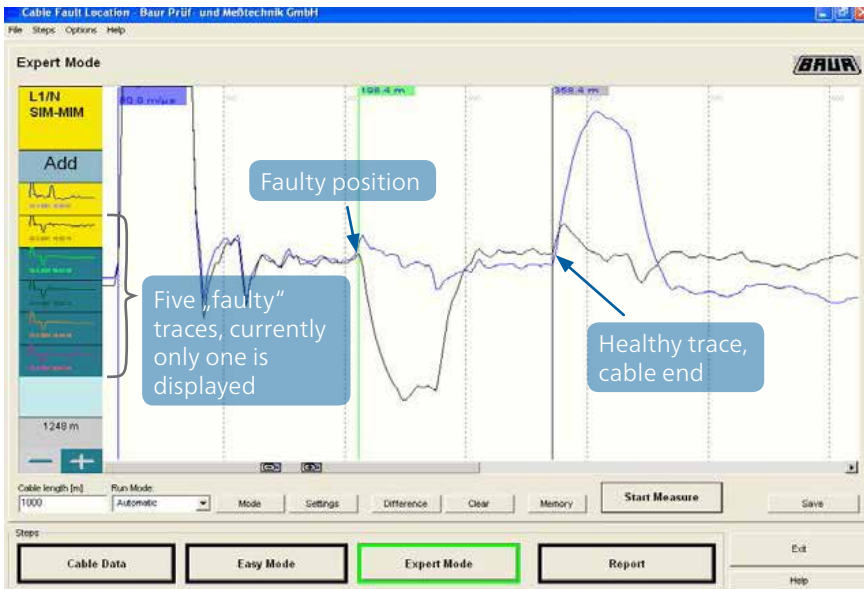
Cable Fault Location - Baur Prüf- und Meßtechnik GmbH

File Steps Options Help

Expert Mode

BAUR

L1/N
SIM-MIM

Add

80.0 m/µs

198.4 m

358.4 m

Faulty position

Five „faulty" traces, currently only one is displayed

Healthy trace, cable end

1248 m

Cable length [m]
1000

Run Mode:
Automatic

Mode

Settings

Difference

Clear

Memory

Start Measure

Save

Steps

Cable Data

Easy Mode

Expert Mode

Report

Exit

Help